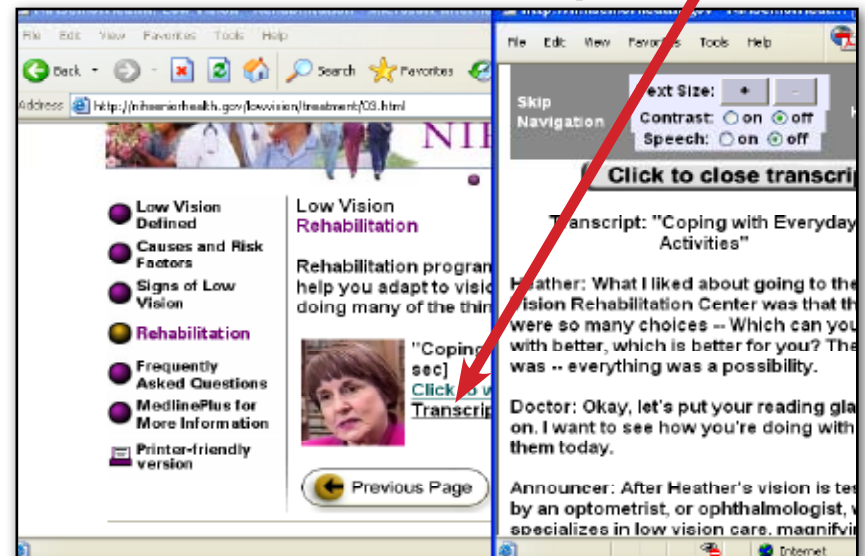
File Edit View Favorites Tools Help

Back Search Favorites

Address http://nihseniorhealth.gov/lowvision/treatment/03.html

NIH

Low Vision Defined

Causes and Risk Factors

Signs of Low Vision

Rehabilitation

Frequently Asked Questions

MedlinePlus for More Information

Printer-friendly version

Low Vision
Rehabilitation

Rehabilitation program
help you adapt to visio
doing many of the thin

"Coping
sec]
Click to w
Transcrip

Previous Page

File Edit View Favorites Tools Help

Skip Navigation

Text Size: + -
Contrast: on off
Speech: on off

Click to close transcrip

Transcript: "Coping with Everyday Activities"

Heather: What I liked about going to the Vision Rehabilitation Center was that th were so many choices -- Which can you with better, which is better for you? The was -- everything was a possibility.

Doctor: Okay, let's put your reading gla on. I want to see how you're doing with them today.

Announcer: After Heather's vision is tes by an optometrist, or ophthalmologist, specializes in low vision care, magnifyi

Internet